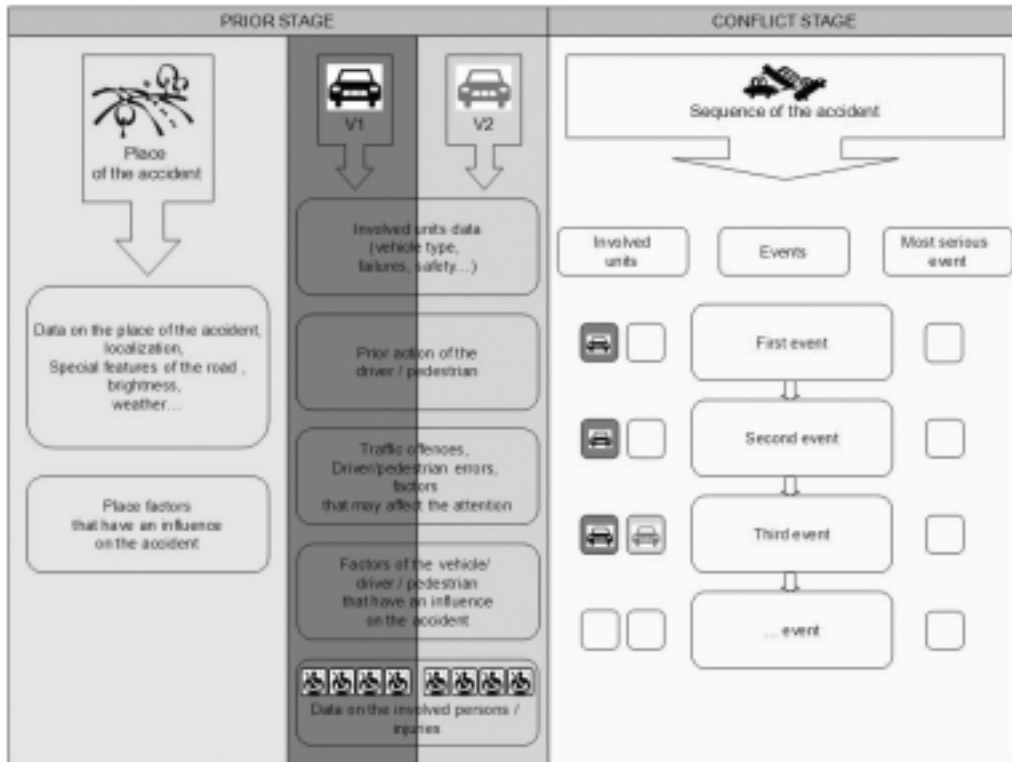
PRIOR STAGE

CONFLICT STAGE

Place of the accident

V1

V2

Involved units data (vehicle type, failures, safety...)

Data on the place of the accident, localization, Special features of the road , brightness, weather...

Prior action of the driver / pedestrian

Traffic offences, Driver/pedestrian errors, factors that may affect the attention

Place factors that have an influence on the accident

Factors of the vehicle/ driver / pedestrian that have an influence on the accident

Data on the involved persons / injures

Sequence of the accident

Involved units

Events

Most serious event

First event

Second event

Third event

... event